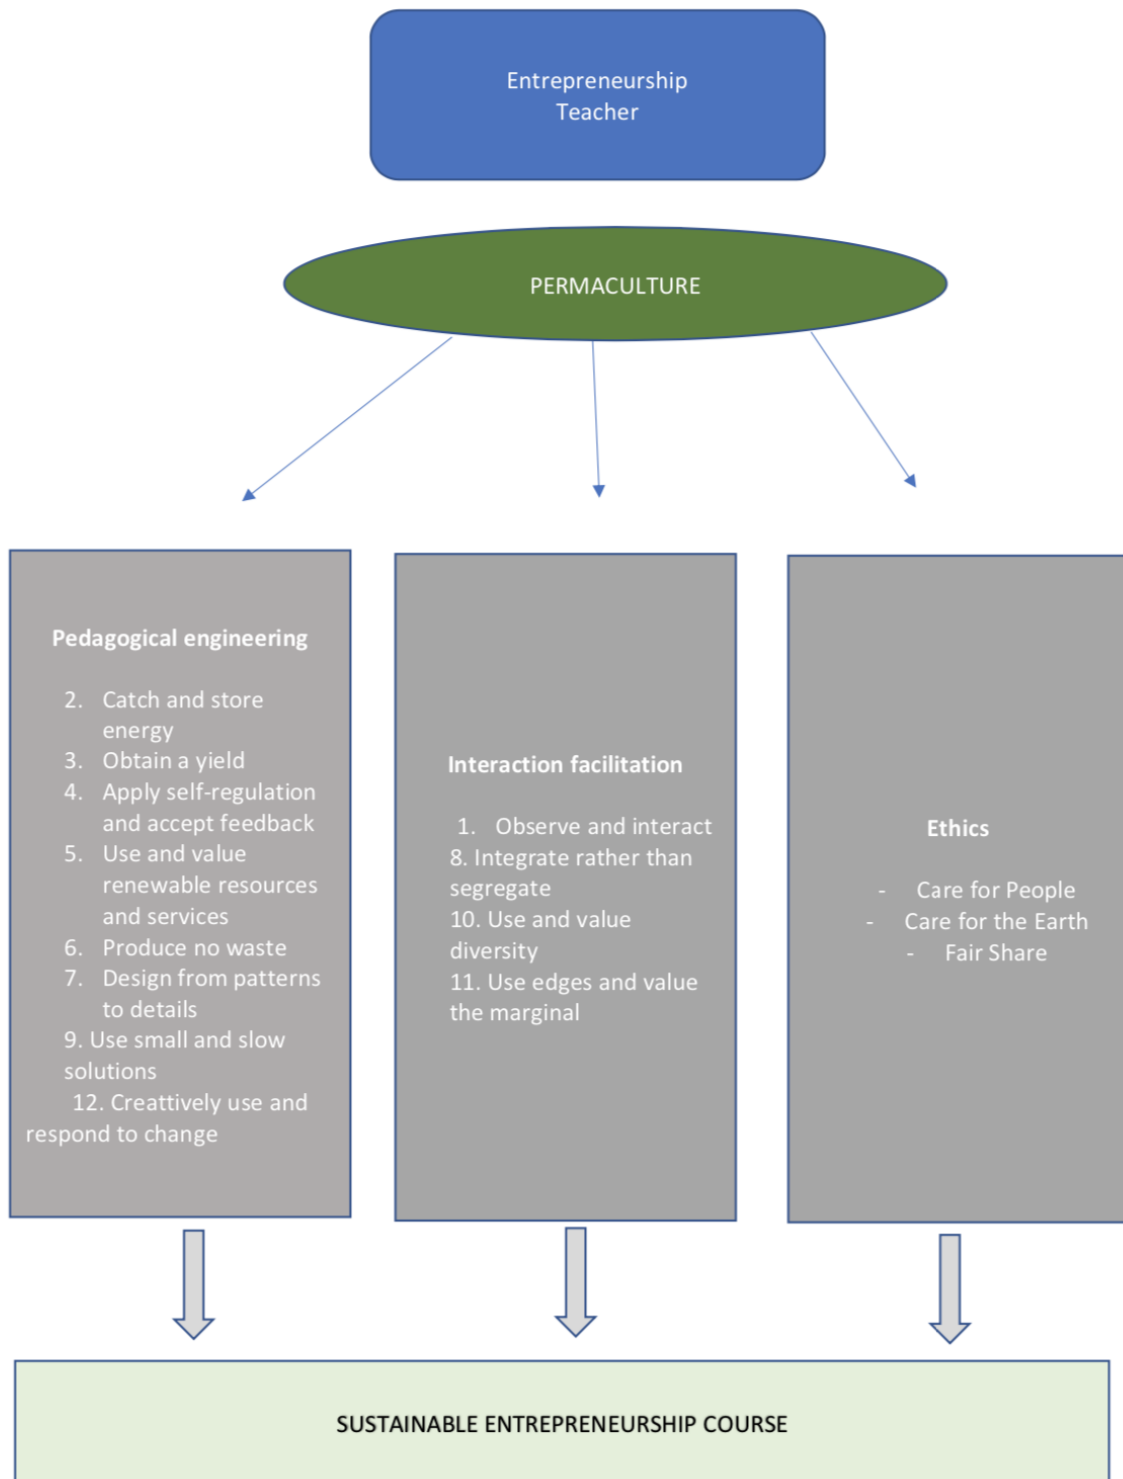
Entrepreneurship Teacher

PERMACULTURE

Pedagogical engineering

2. Catch and store energy
3. Obtain a yield
4. Apply self-regulation and accept feedback
5. Use and value renewable resources and services
6. Produce no waste
7. Design from patterns to details
9. Use small and slow solutions
12. Creattively use and respond to change

Interaction facilitation

1. Observe and interact
8. Integrate rather than segregate
10. Use and value diversity
11. Use edges and value the marginal

Ethics

- Care for People
- Care for the Earth
- Fair Share

SUSTAINABLE ENTREPRENEURSHIP COURSE